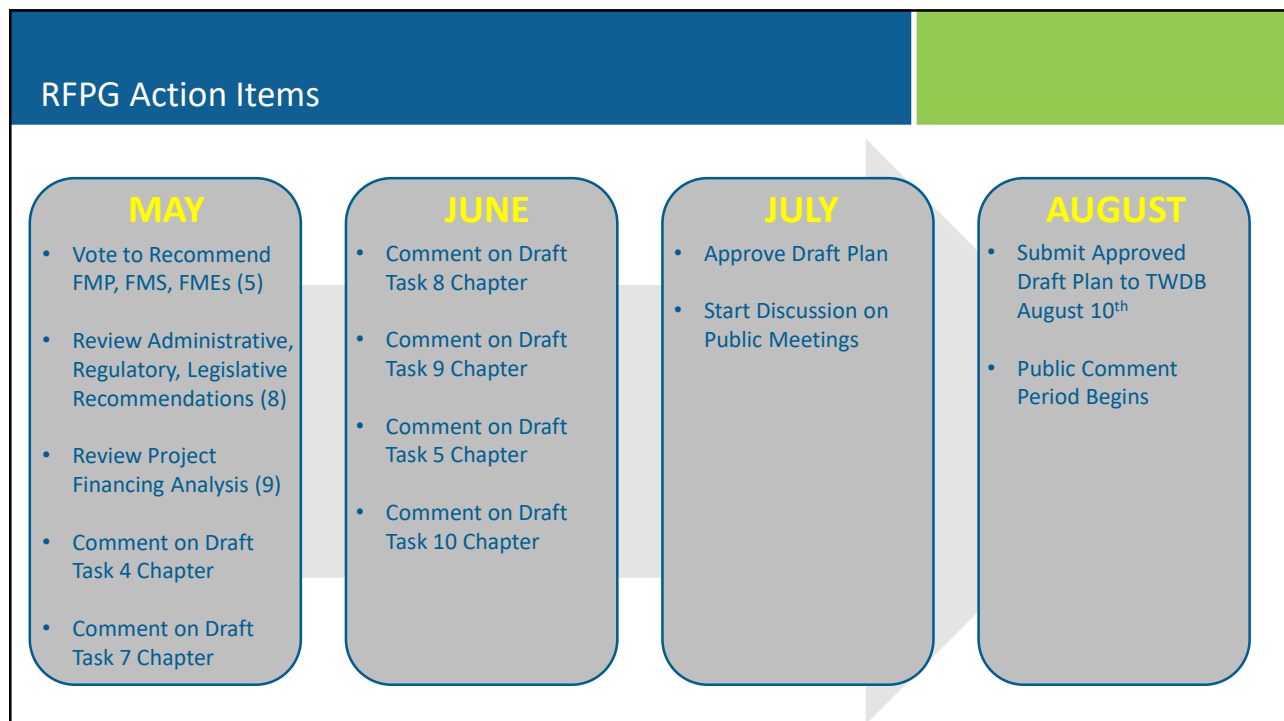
RFPG Action Items

MAY
- Vote to Recommend FMP, FMS, FMEs (5)
- Review Administrative, Regulatory, Legislative Recommendations (8)
- Review Project Financing Analysis (9)
- Comment on Draft Task 4 Chapter
- Comment on Draft Task 7 Chapter

JUNE
- Comment on Draft Task 8 Chapter
- Comment on Draft Task 9 Chapter
- Comment on Draft Task 5 Chapter
- Comment on Draft Task 10 Chapter

JULY
- Approve Draft Plan
- Start Discussion on Public Meetings

AUGUST
- Submit Approved Draft Plan to TWDB August $10^{th}$
- Public Comment Period Begins